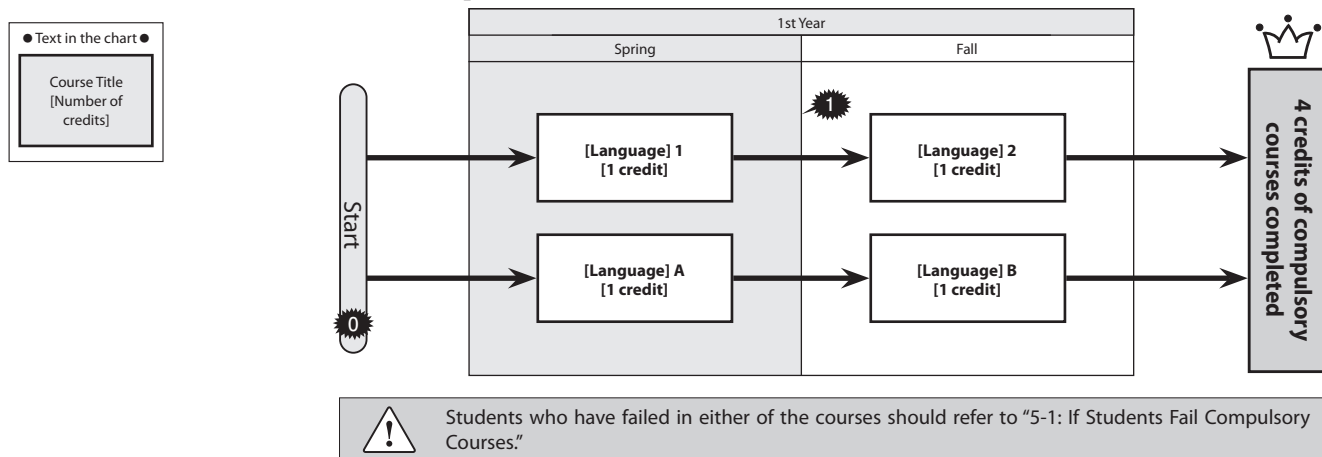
● Text in the chart ●

Course Title [Number of credits]

1st Year

| Spring | Fall |
|---|---|
| [Language] 1 [1 credit] | [Language] 2 [1 credit] |
| [Language] A [1 credit] | [Language] B [1 credit] |

Start

0

1

4 credits of compulsory courses completed

!

Students who have failed in either of the courses should refer to "5-1: If Students Fail Compulsory Courses."